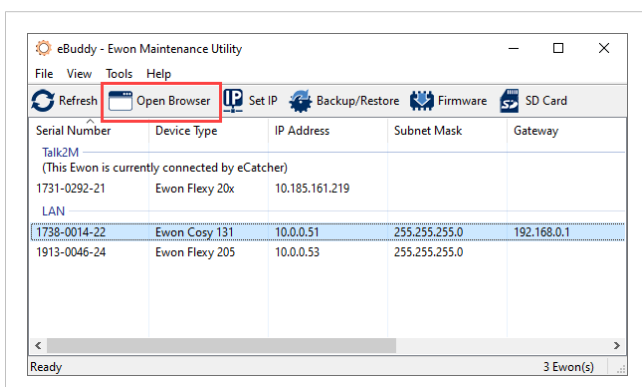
eBuddy - Ewon Maintenance Utility

File View Tools Help

Refresh Open Browser Set IP Backup/Restore Firmware SD Card

| Serial Number | Device Type | IP Address | Subnet Mask | Gateway |
|---|---|---|---|---|
| Talk2M | | | | |
| (This Ewon is currently connected by eCatcher) | | | | |
| 1731-0292-21 | Ewon Flexy 20x | 10.185.161.219 | | |
| LAN | | | | |
| 1738-0014-22 | Ewon Cosy 131 | 10.0.0.51 | 255.255.255.0 | 192.168.0.1 |
| 1913-0046-24 | Ewon Flexy 205 | 10.0.0.53 | 255.255.255.0 | |

Ready 3 Ewon(s)